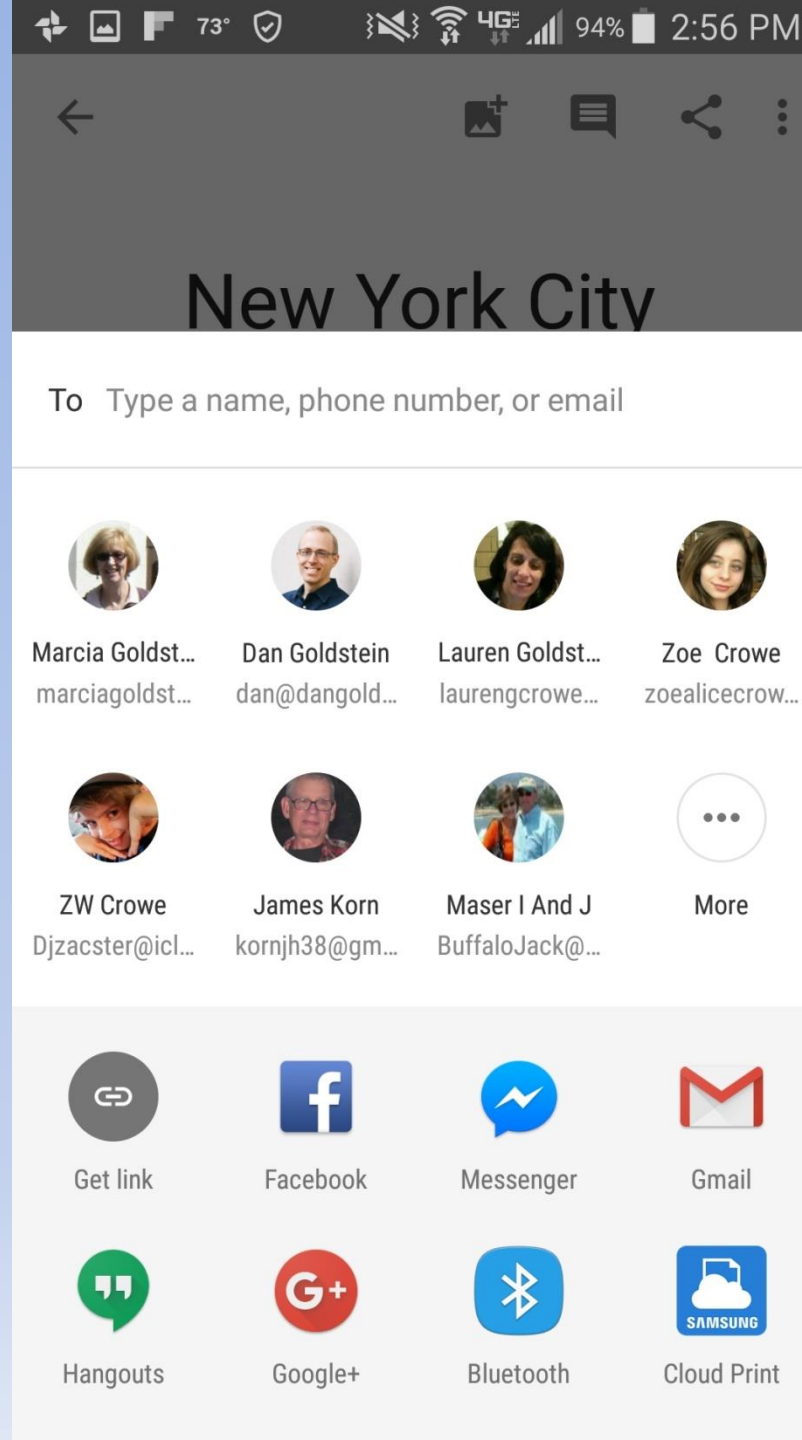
73° 4G LTE 94% 2:56 PM

New York City

To Type a name, phone number, or email

Marcia Goldst… marciagoldst…

Dan Goldstein dan@dangold…

Lauren Goldst… laurengcrowe…

Zoe Crowe zoealicecrow…

ZW Crowe Djzacster@icl…

James Korn kornjh38@gm…

Maser I And J BuffaloJack@…

More

Get link

Facebook

Messenger

Gmail

Hangouts

Google+

Bluetooth

SAMSUNG
Cloud Print